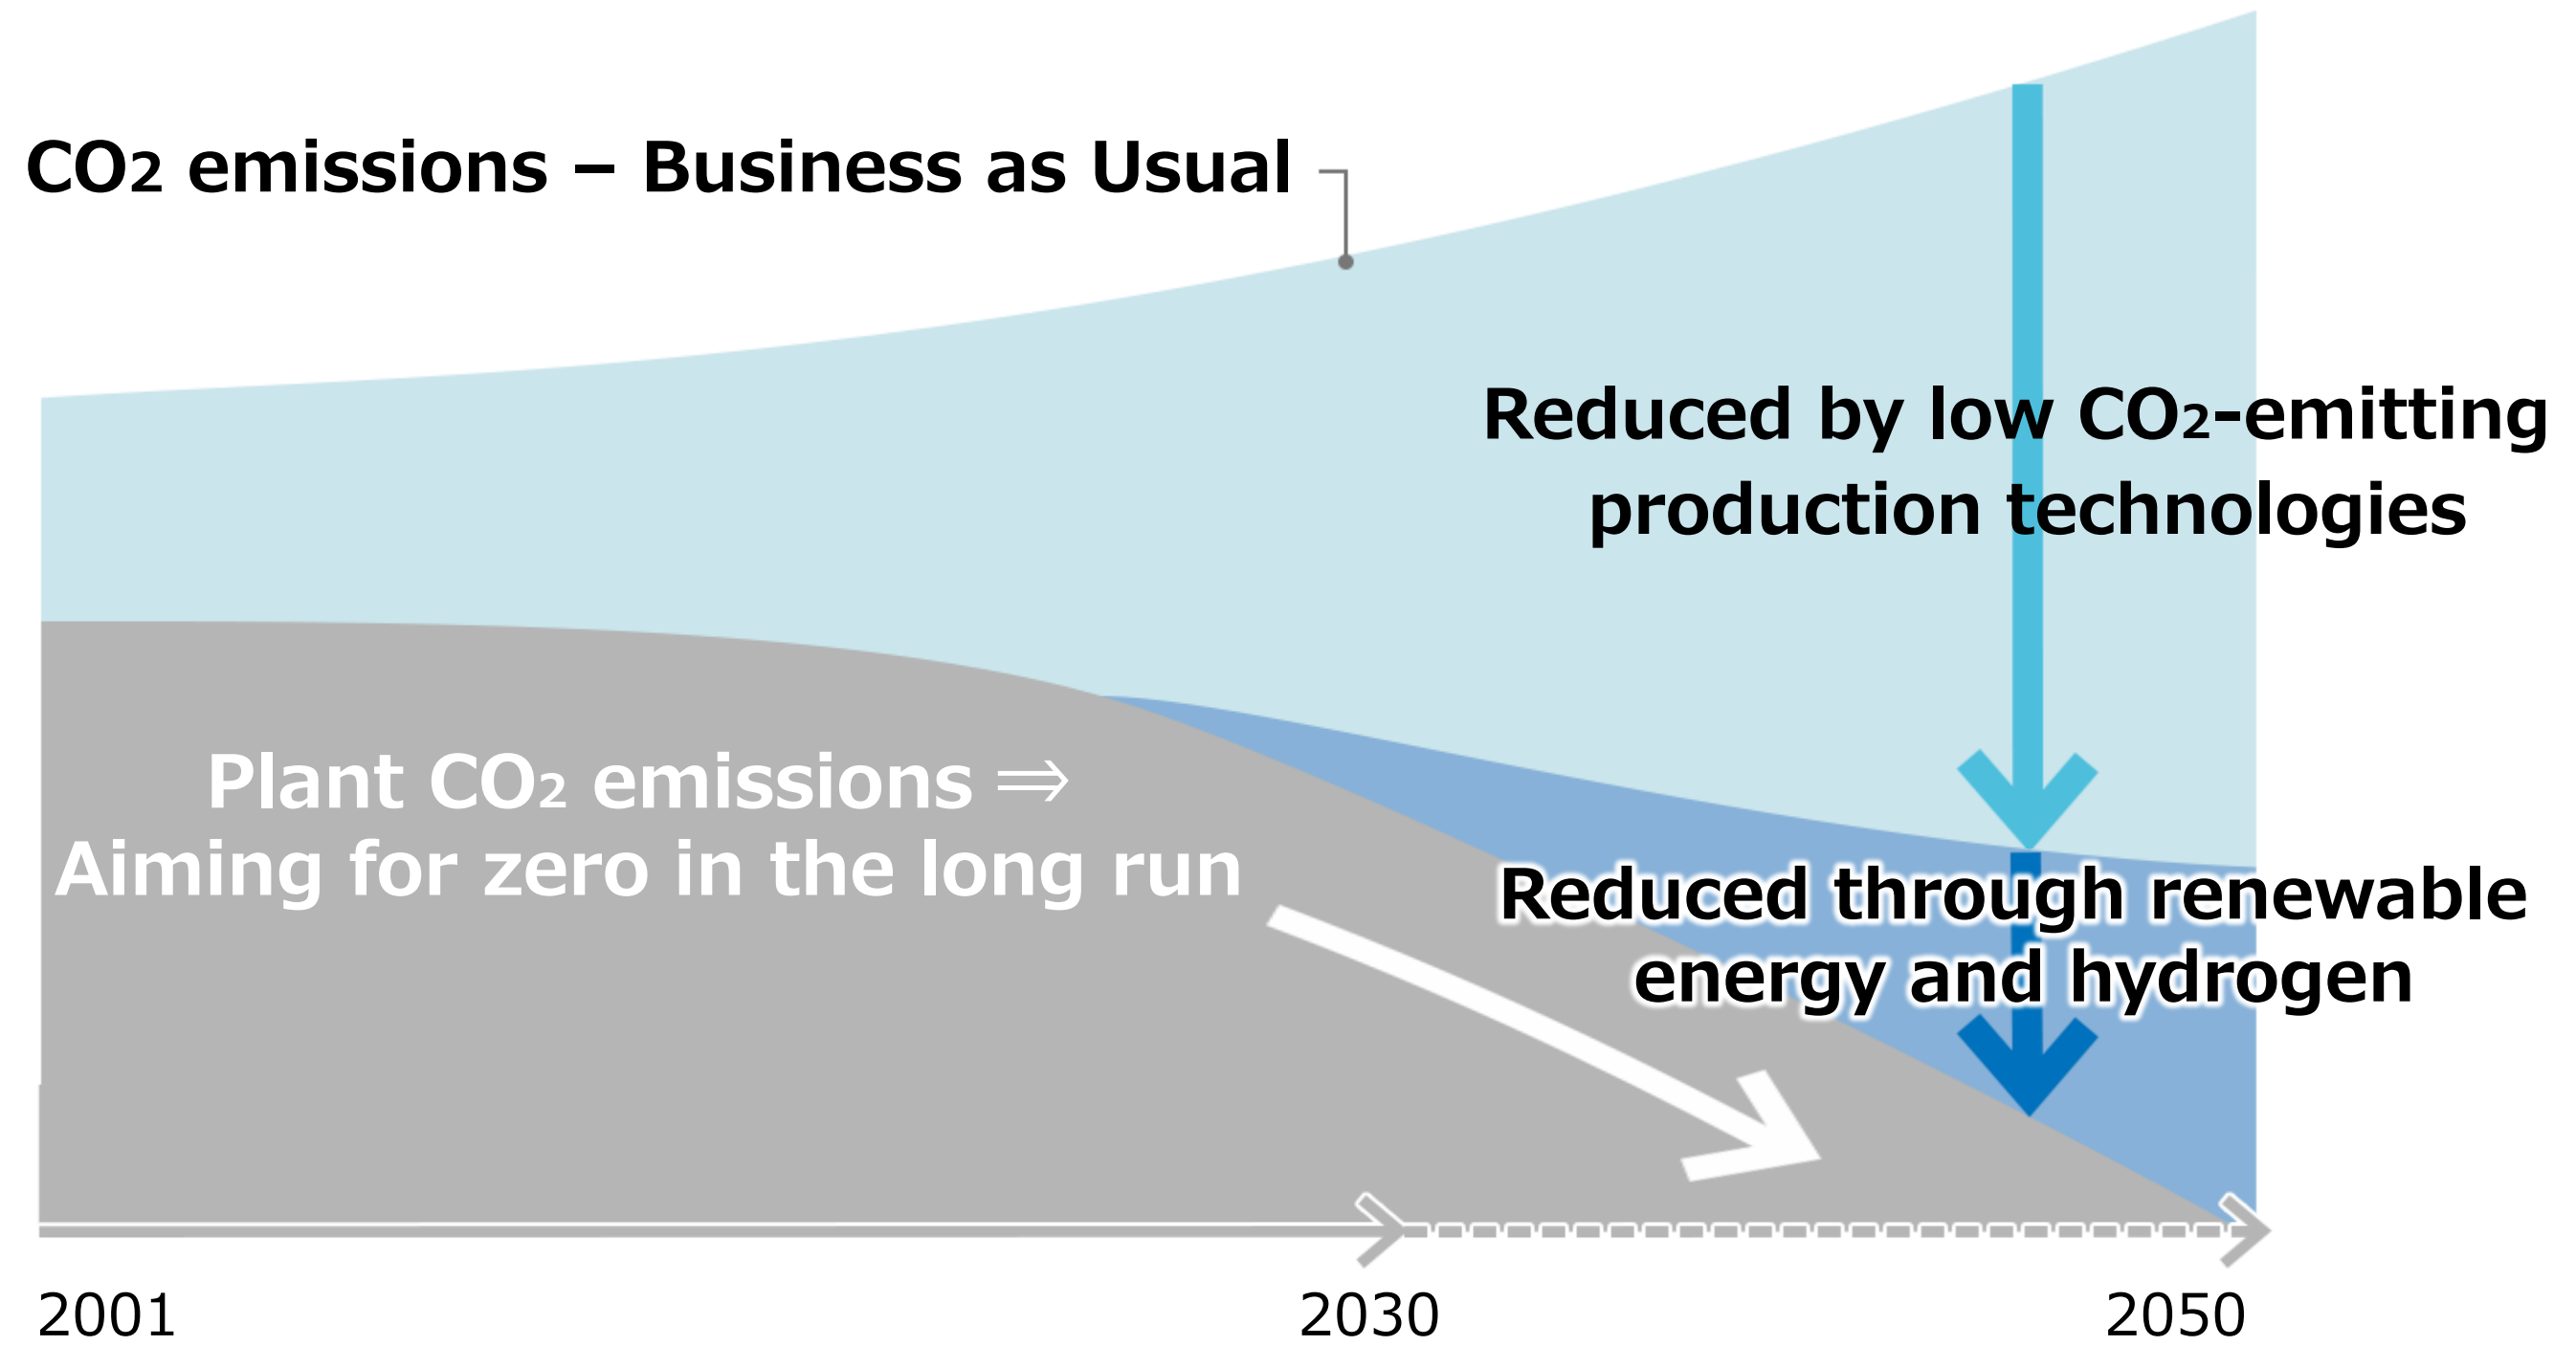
$CO_2$ emissions – Business as Usual

Reduced by low $CO_2$-emitting production technologies

Plant $CO_2$ emissions ⇒ Aiming for zero in the long run

Reduced through renewable energy and hydrogen

2001

2030

2050